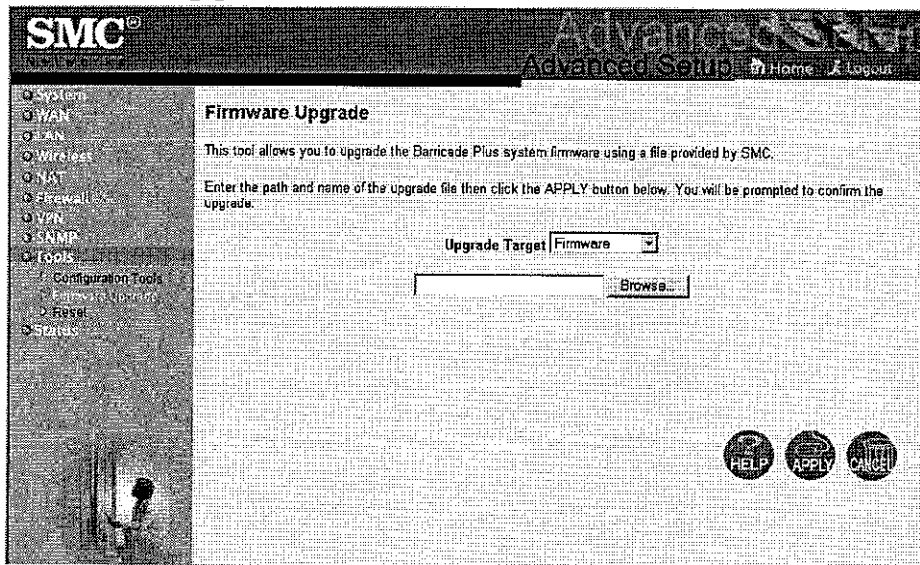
SMC®

Advanced Setup

Home Logout

System
WAN
LAN
Wireless
NAT
Firewall
VPN
SNMP
Tools
Configuration Tools
Firmware Upgrade
Reset
Status

Firmware Upgrade

This tool allows you to upgrade the Barricade Plus system firmware using a file provided by SMC.

Enter the path and name of the upgrade file then click the APPLY button below. You will be prompted to confirm the upgrade.

Upgrade Target Firmware

Browse...

HELP APPLY CANCEL